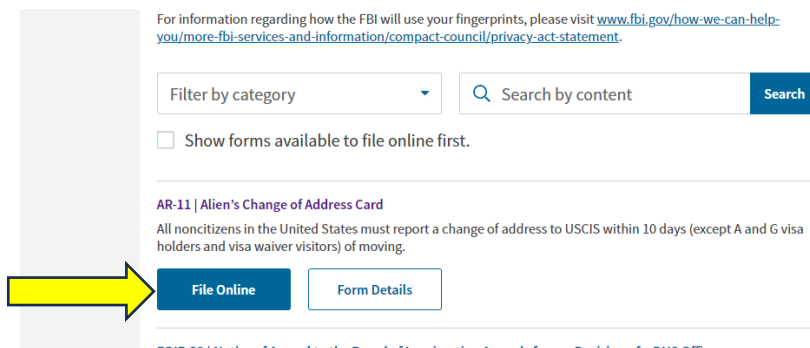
For information regarding how the FBI will use your fingerprints, please visit www.fbi.gov/how-we-can-help-you/more-fbi-services-and-information/compact-council/privacy-act-statement.

Filter by category

Search by content

Search

Show forms available to file online first.

AR-11 | Alien's Change of Address Card

All noncitizens in the United States must report a change of address to USCIS within 10 days (except A and G visa holders and visa waiver visitors) of moving.

File Online

Form Details

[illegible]